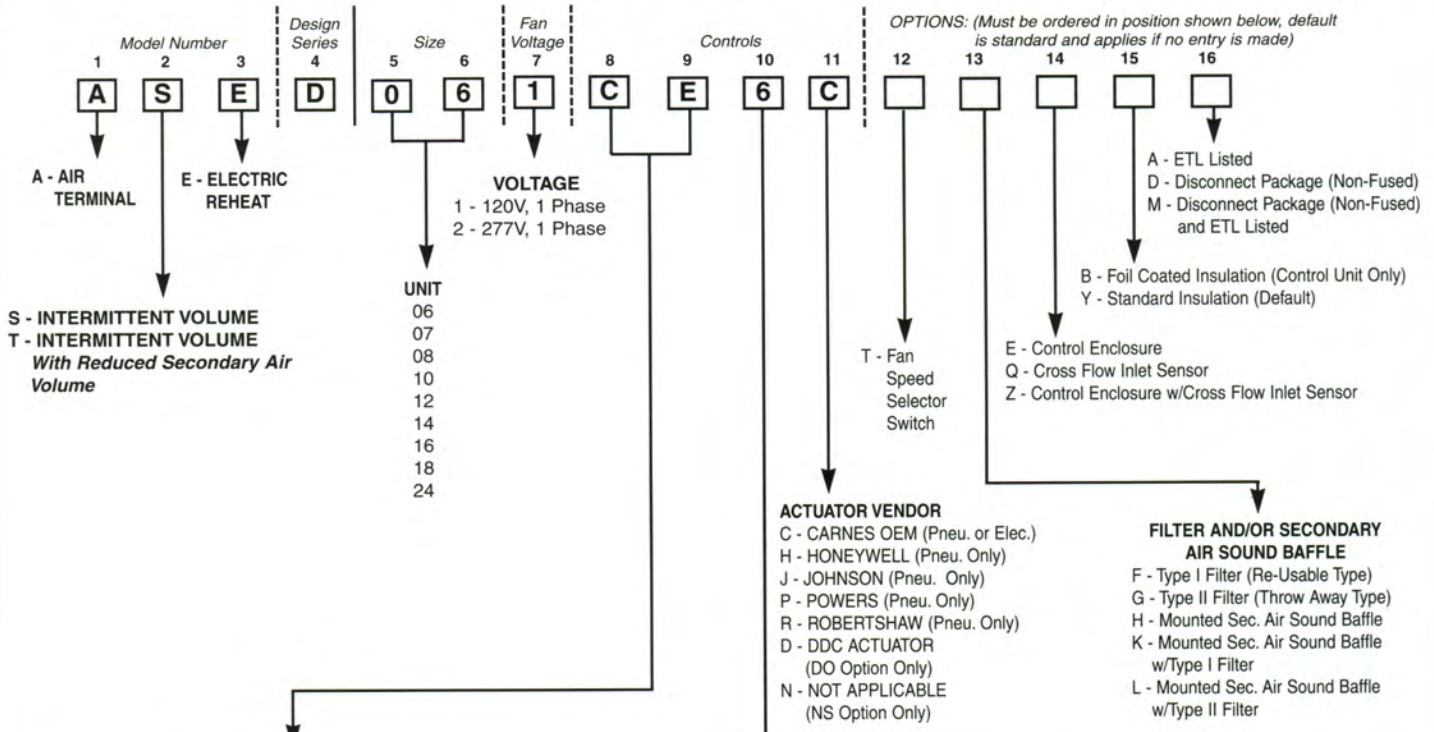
Model Number
1 2 3
A S E

Design Series
4
D

Size
5 6
0 6

Fan Voltage
7
1

Controls
8 9 10 11
C E 6 C

OPTIONS: (Must be ordered in position shown below, default is standard and applies if no entry is made)
12 13 14 15 16

A - AIR TERMINAL

E - ELECTRIC REHEAT

S - INTERMITTENT VOLUME
T - INTERMITTENT VOLUME
*With Reduced Secondary Air Volume*

UNIT
06
07
08
10
12
14
16
18
24

VOLTAGE
1 - 120V, 1 Phase
2 - 277V, 1 Phase

ACTUATOR VENDOR
C - CARNES OEM (Pneu. or Elec.)
H - HONEYWELL (Pneu. Only)
J - JOHNSON (Pneu. Only)
P - POWERS (Pneu. Only)
R - ROBERTSHAW (Pneu. Only)
D - DDC ACTUATOR (DO Option Only)
N - NOT APPLICABLE (NS Option Only)

T - Fan Speed Selector Switch

FILTER AND/OR SECONDARY AIR SOUND BAFFLE
F - Type I Filter (Re-Usable Type)
G - Type II Filter (Throw Away Type)
H - Mounted Sec. Air Sound Baffle
K - Mounted Sec. Air Sound Baffle w/Type I Filter
L - Mounted Sec. Air Sound Baffle w/Type II Filter

E - Control Enclosure
Q - Cross Flow Inlet Sensor
Z - Control Enclosure w/Cross Flow Inlet Sensor

B - Foil Coated Insulation (Control Unit Only)
Y - Standard Insulation (Default)

A - ETL Listed
D - Disconnect Package (Non-Fused)
M - Disconnect Package (Non-Fused) and ETL Listed